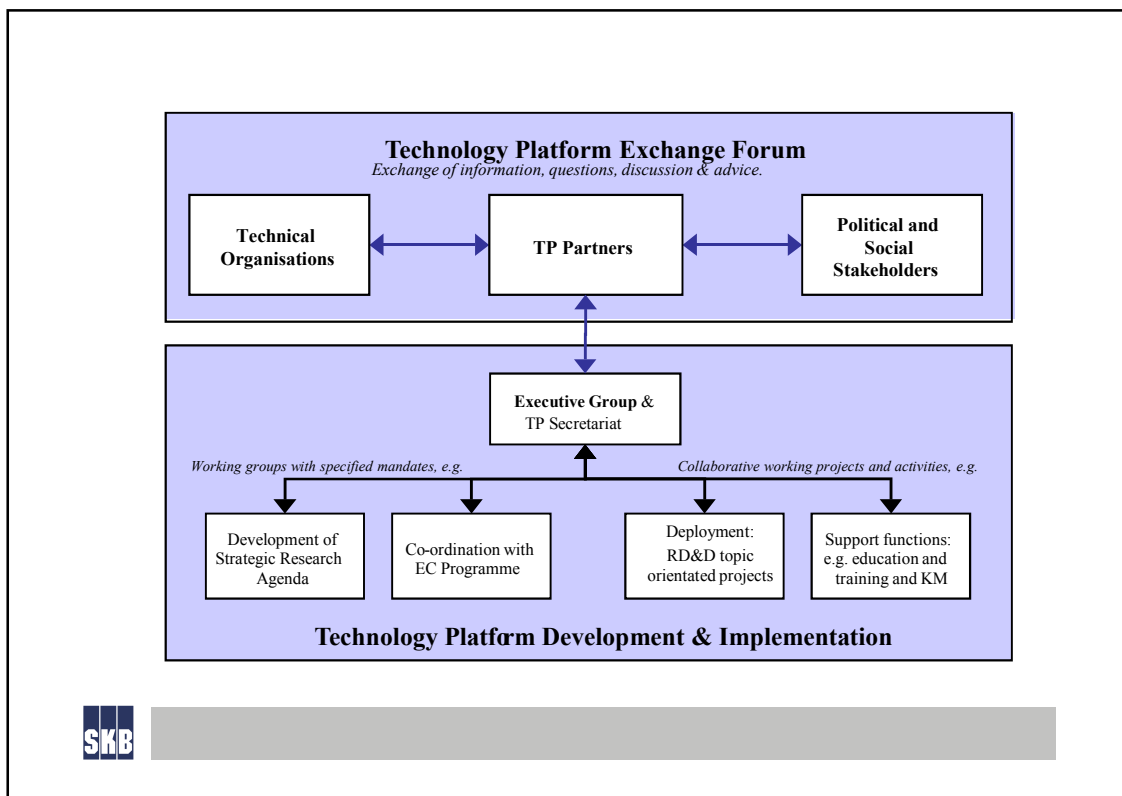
Technology Platform Exchange Forum

Exchange of information, questions, discussion & advice.

Technical Organisations

TP Partners

Political and Social Stakeholders

Executive Group & TP Secretariat

Working groups with specified mandates, e.g.

Collaborative working projects and activities, e.g.

Development of Strategic Research Agenda

Co-ordination with EC Programme

Deployment: RD&D topic orientated projects

Support functions: e.g. education and training and KM

Technology Platform Development & Implementation

SKB